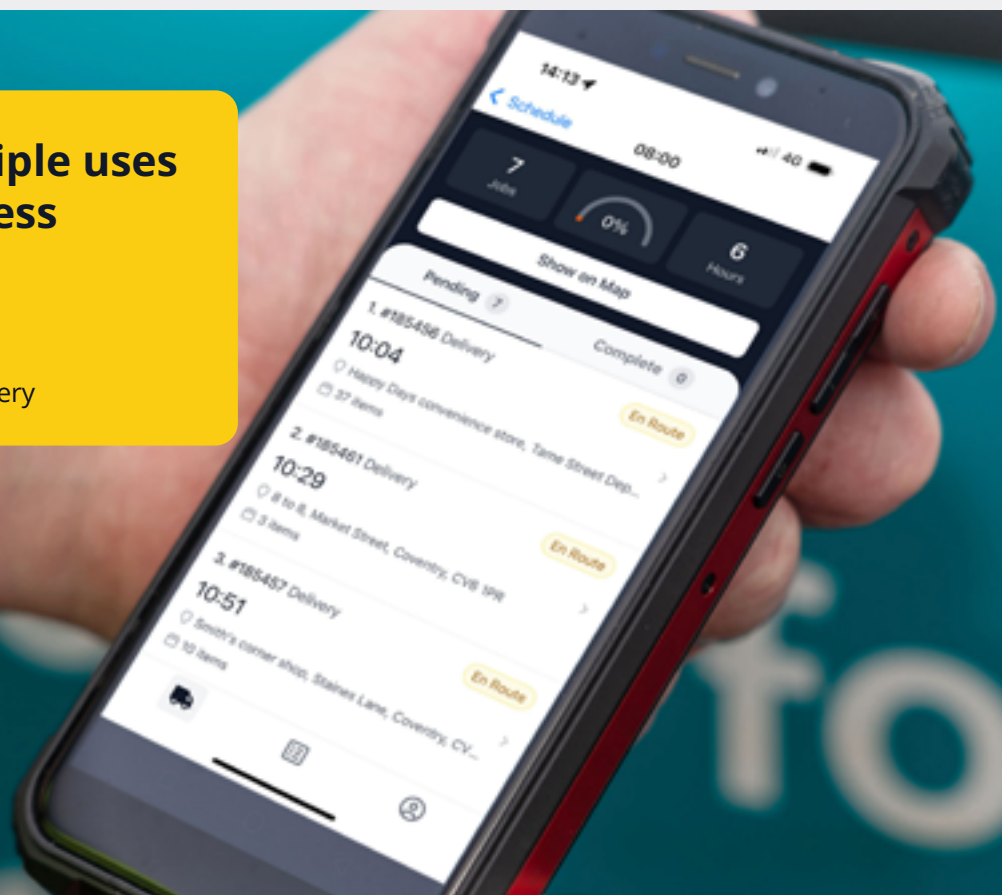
iple uses
ess

ery

14:13

Schedule

08:00

4G

7
Jobs

0%

6
Hours

Show on Map

Pending 7

Complete 0

1. #185456 Delivery
10:04
Happy Days convenience store, Tame Street Dep...
37 items
En Route

2. #185461 Delivery
10:29
8 to 8, Market Street, Coventry, CV8 1PR
3 items
En Route

3. #185457 Delivery
10:51
Smith's corner shop, Staines Lane, Coventry, CV...
10 items
En Route

fo